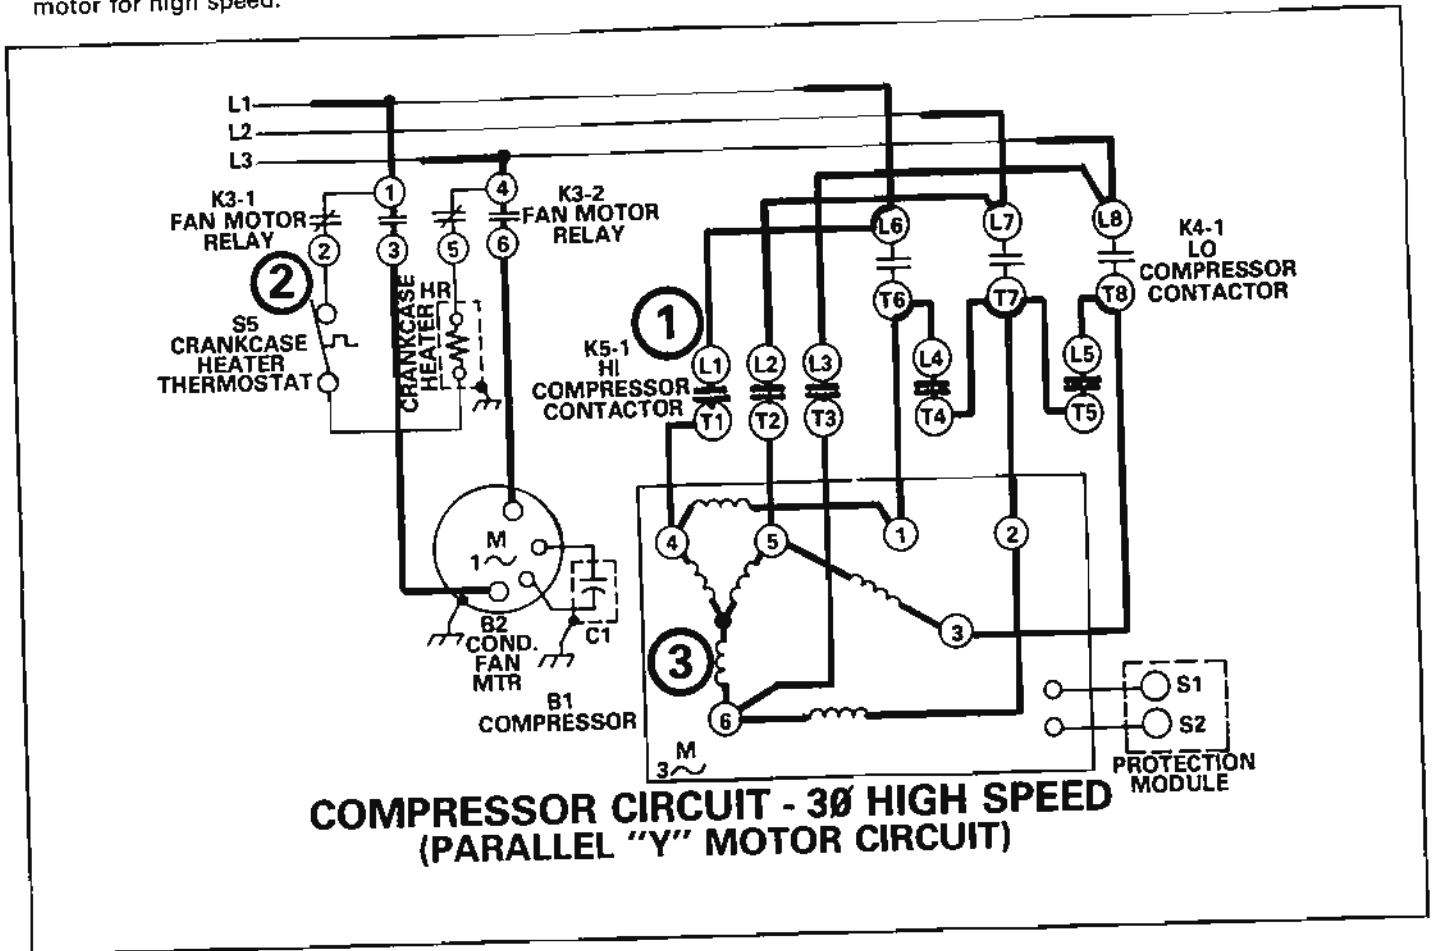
motor for high speed.

L1
L2
L3

K3-1
FAN MOTOR
RELAY

1
2
3
4
5
6

K3-2
FAN MOTOR
RELAY

2

S5
CRANKCASE
HEATER
THERMOSTAT

CRANKCASE
HEATER
HR

L6
L7
L8

K4-1
LO
COMPRESSOR
CONTACTOR

T6
T7
T8

1

K5-1
HI
COMPRESSOR
CONTACTOR

L1
L2
L3
L4
L5

T1
T2
T3
T4
T5

M
$1\sim$

B2
COND.
FAN
MTR

C1

4
5
1
2
3

3

6

B1
COMPRESSOR

M
$3\sim$

S1
S2

PROTECTION
MODULE

COMPRESSOR CIRCUIT - 3Ø HIGH SPEED
(PARALLEL "Y" MOTOR CIRCUIT)